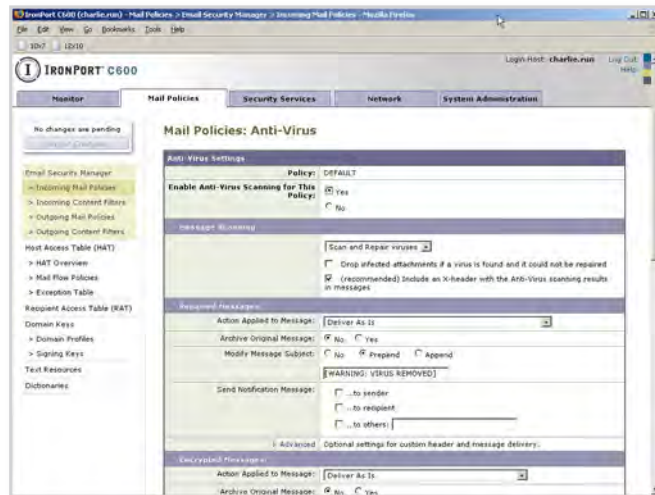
IronPort C600 (charlie.run) - Mail Policies > Email Security Manager > Incoming Mail Policies - Mozilla Firefox

File Edit View Go Bookmarks Tools Help

10x7 12x10

IRONPORT C600

Login Host: charlie.run Log Out Help

Monitor | Mail Policies | Security Services | Network | System Administration

No changes are pending
Commit Changes

Email Security Manager
> Incoming Mail Policies
> Incoming Content Filters
> Outgoing Mail Policies
> Outgoing Content Filters
Host Access Table (HAT)
> HAT Overview
> Mail Flow Policies
> Exception Table
Recipient Access Table (RAT)
Domain Keys
> Domain Profiles
> Signing Keys
Text Resources
Dictionaries

Mail Policies: Anti-Virus

Anti-Virus Settings

Policy: DEFAULT

Enable Anti-Virus Scanning for This Policy: Yes No

Message Scanning

Scan and Repair viruses

Drop infected attachments if a virus is found and it could not be repaired

(recommended) Include an X-header with the Anti-Virus scanning results in messages

Repaired Messages:

Action Applied to Message: Deliver As Is

Archive Original Message: No Yes

Modify Message Subject: No Prepend Append

[WARNING: VIRUS REMOVED]

Send Notification Message: ...to sender ...to recipient ...to others:

Advanced Optional settings for custom header and message delivery.

Encrypted Messages:

Action Applied to Message: Deliver As Is

Archive Original Message: No Yes